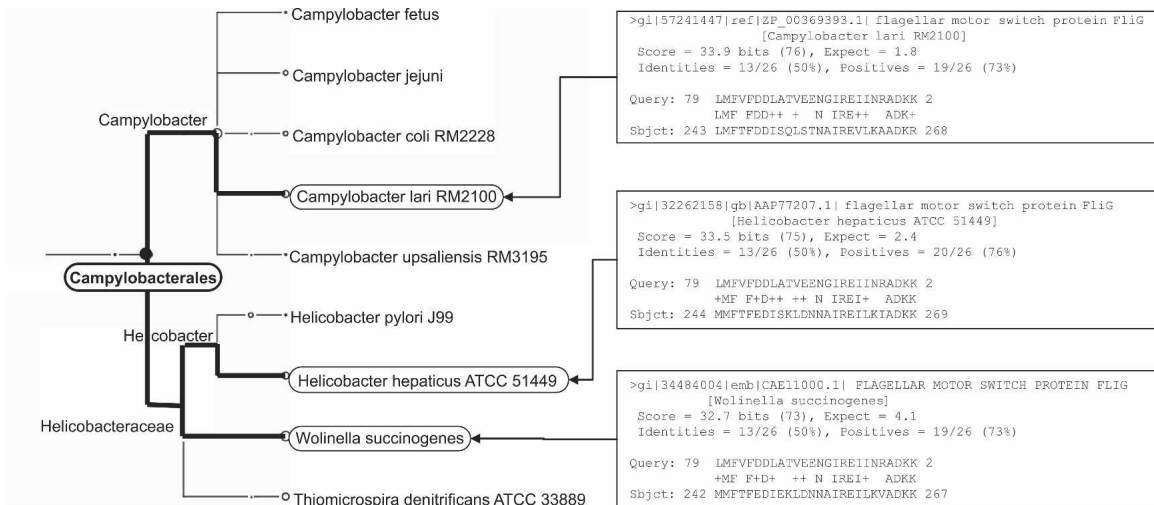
Campylobacter fetus

Campylobacter jejuni

Campylobacter

Campylobacter coli RM2228

Campylobacter lari RM2100

Campylobacter upsaliensis RM3195

Campylobacterales

Helicobacter pylori J99

Helicobacter

Helicobacter hepaticus ATCC 51449

Helicobacteraceae

Wolinella succinogenes

Thiomicrospira denitrificans ATCC 33889

>gi|57241447|ref|ZP_00369393.1| flagellar motor switch protein FliG [Campylobacter lari RM2100]
Score = 33.9 bits (76), Expect = 1.8
Identities = 13/26 (50%), Positives = 19/26 (73%)

Query: 79 LMFVFDDLATVEENGIREIINRADKK 2
LMF FDD++ + N IRE++ ADK+
Sbjct: 243 LMFTFDDISQLSTNAIREVLKAADKR 268

>gi|32262158|gb|AAP77207.1| flagellar motor switch protein FliG [Helicobacter hepaticus ATCC 51449]
Score = 33.5 bits (75), Expect = 2.4
Identities = 13/26 (50%), Positives = 20/26 (76%)

Query: 79 LMFVFDDLATVEENGIREIINRADKK 2
+MF F+D++ ++ N IREI+ ADKK
Sbjct: 244 MMFTFEDISKLDNNAIREILKIADKK 269

>gi|34484004|emb|CAE11000.1| FLAGELLAR MOTOR SWITCH PROTEIN FLIG [Wolinella succinogenes]
Score = 32.7 bits (73), Expect = 4.1
Identities = 13/26 (50%), Positives = 19/26 (73%)

Query: 79 LMFVFDDLATVEENGIREIINRADKK 2
+MF F+D+ ++ N IREI+ ADKK
Sbjct: 242 MMFTFEDIEKLDNNAIREILKVADKK 267